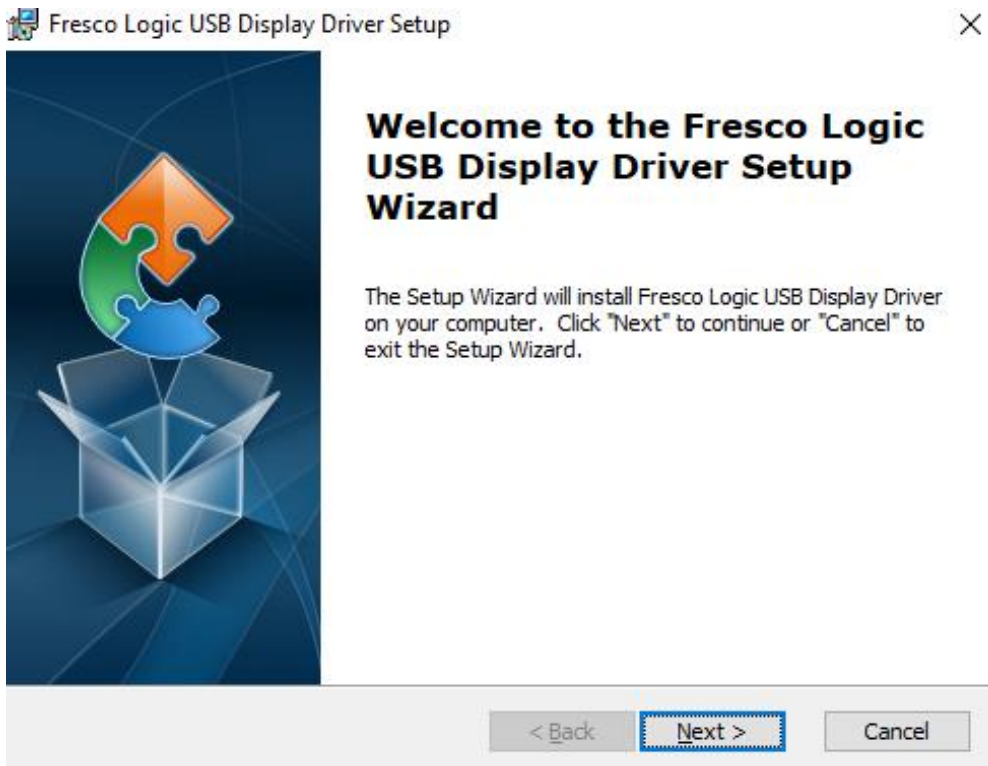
Fresco Logic USB Display Driver Setup

×

Welcome to the Fresco Logic USB Display Driver Setup Wizard

The Setup Wizard will install Fresco Logic USB Display Driver on your computer. Click "Next" to continue or "Cancel" to exit the Setup Wizard.

< Back

Next >

Cancel